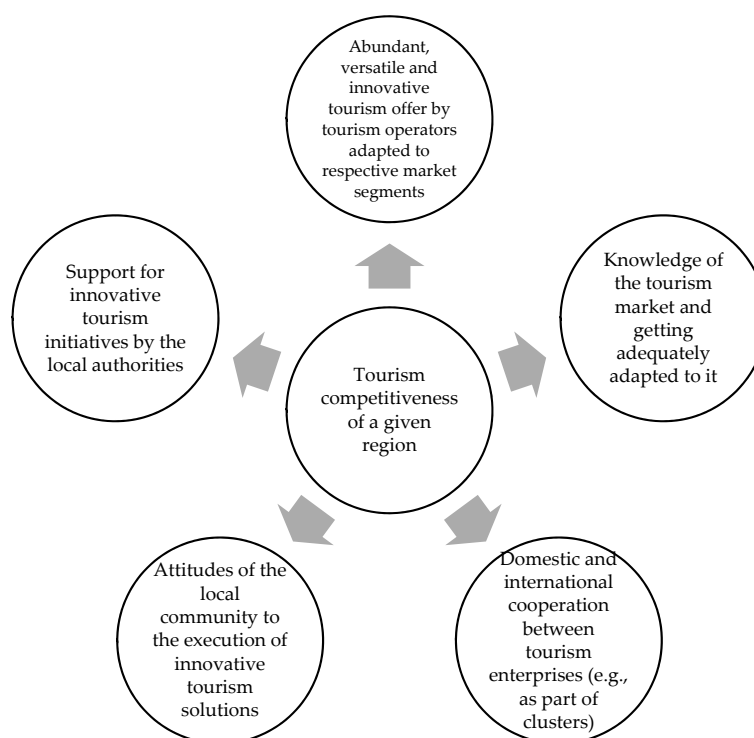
Abundant, versatile and innovative tourism offer by tourism operators adapted to respective market segments

Support for innovative tourism initiatives by the local authorities

Knowledge of the tourism market and getting adequately adapted to it

Tourism competitiveness of a given region

Attitudes of the local community to the execution of innovative tourism solutions

Domestic and international cooperation between tourism enterprises (e.g., as part of clusters)